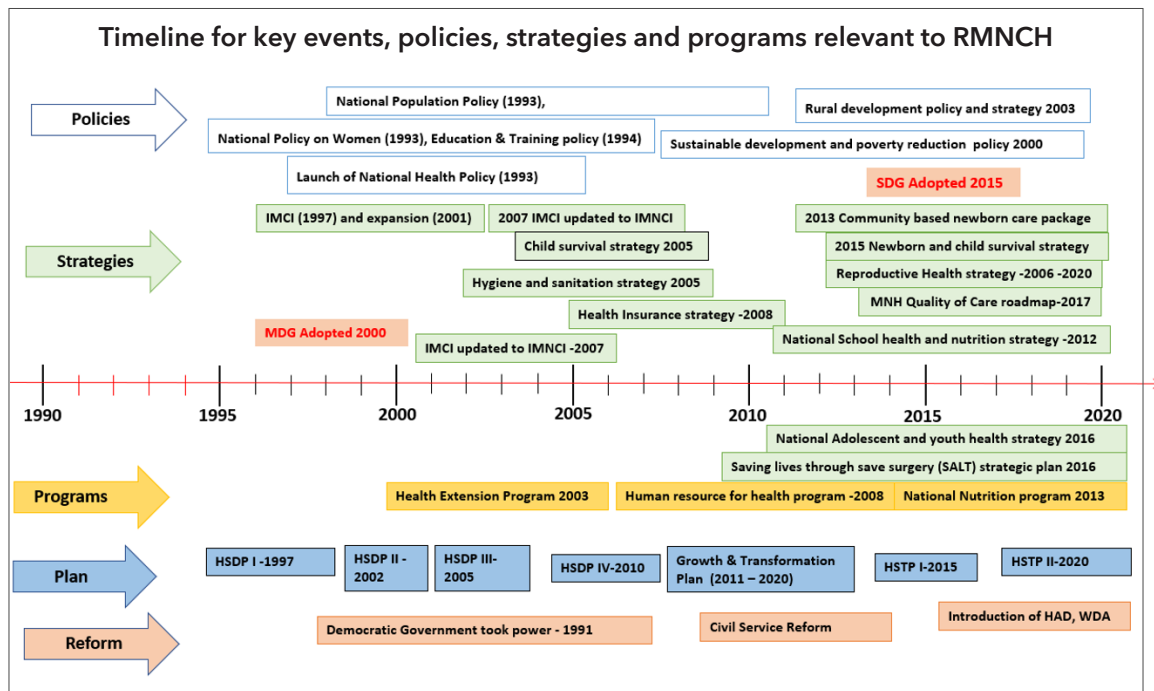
Timeline for key events, policies, strategies and programs relevant to RMNCH

Policies

National Population Policy (1993),

Rural development policy and strategy 2003

National Policy on Women (1993), Education & Training policy (1994)

Sustainable development and poverty reduction policy 2000

Launch of National Health Policy (1993)

SDG Adopted 2015

Strategies

IMCI (1997) and expansion (2001)

2007 IMCI updated to IMNCI

Child survival strategy 2005

2013 Community based newborn care package

2015 Newborn and child survival strategy

Reproductive Health strategy -2006 -2020

Hygiene and sanitation strategy 2005

MNH Quality of Care roadmap-2017

Health Insurance strategy -2008

MDG Adopted 2000

National School health and nutrition strategy -2012

IMCI updated to IMNCI -2007

1990 1995 2000 2005 2010 2015 2020

National Adolescent and youth health strategy 2016

Saving lives through save surgery (SALT) strategic plan 2016

Programs

Health Extension Program 2003

Human resource for health program -2008

National Nutrition program 2013

Plan

HSDP I -1997

HSDP II - 2002

HSDP III- 2005

HSDP IV-2010

Growth & Transformation Plan (2011 – 2020)

HSTP I-2015

HSTP II-2020

Reform

Democratic Government took power - 1991

Civil Service Reform

Introduction of HAD, WDA